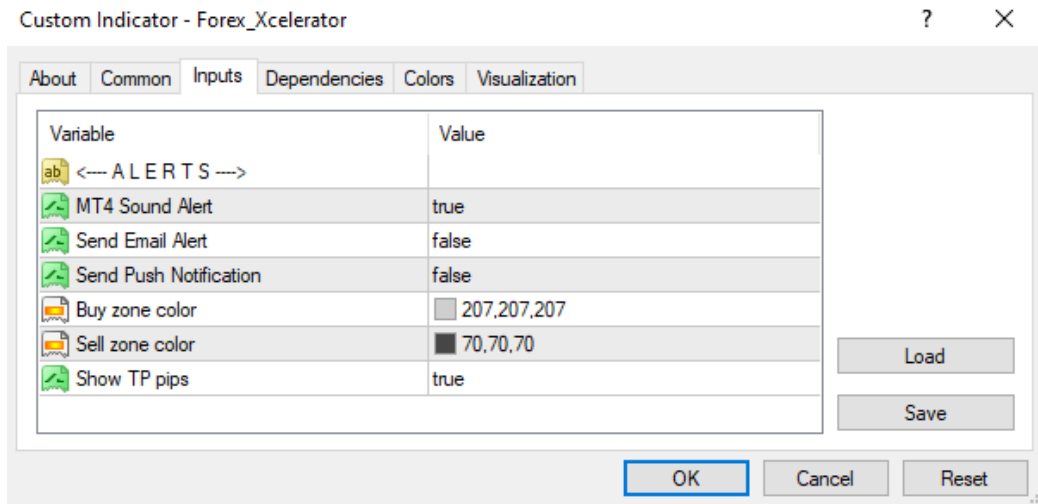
Custom Indicator - Forex_Xcelerator ? ✕

About Common Inputs Dependencies Colors Visualization

| Variable | Value |
|---|---|
| ab <---- A L E R T S ----> | |
| MT4 Sound Alert | true |
| Send Email Alert | false |
| Send Push Notification | false |
| Buy zone color | 207,207,207 |
| Sell zone color | 70,70,70 |
| Show TP pips | true |

Load

Save

OK Cancel Reset